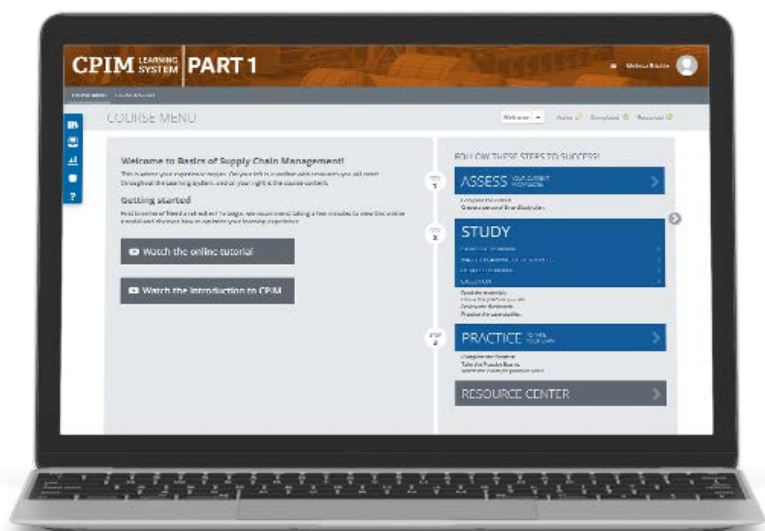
CPIM LEARNING SYSTEM PART 1

Melissa Brister

COURSE MENU

Welcome

Welcome to Basics of Supply Chain Management!

This is where your experience begins. On your left is a toolbar with resources you will need throughout the learning system, and on your right is the course content.

Getting started

First time here or need a refresher? To begin, we recommend taking a few minutes to view the online tutorial and discover how to optimize your learning experience.

Watch the online tutorial

Watch the Introduction to CPIM

FOLLOW THESE STEPS TO SUCCESS!

STEP 1

ASSESS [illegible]

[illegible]

STEP 2

STUDY

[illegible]

STEP 3

PRACTICE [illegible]

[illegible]

RESOURCE CENTER